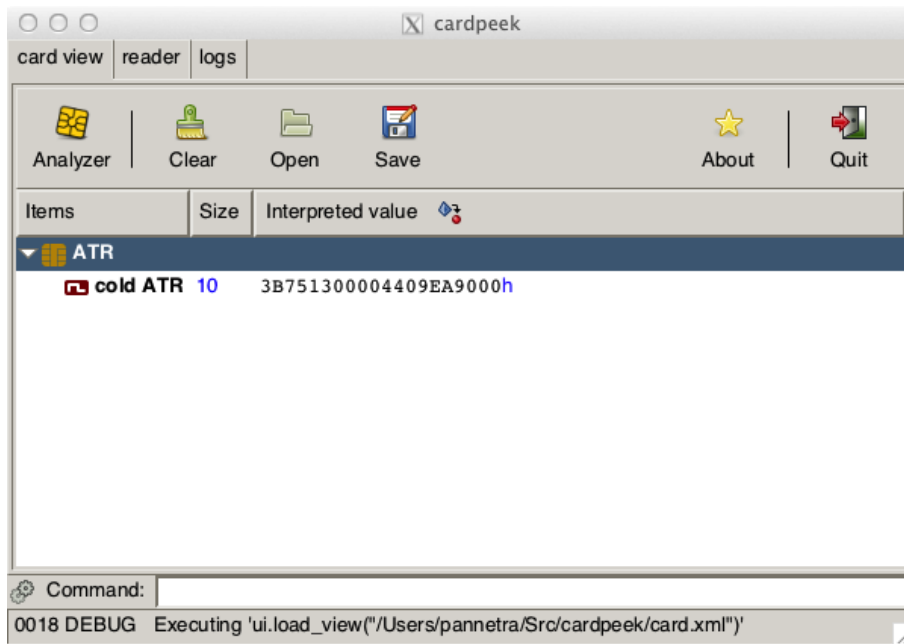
cardpeek

card view | reader | logs

Analyzer | Clear | Open | Save | About | Quit

| Items | Size | Interpreted value |
|---|---|---|
| ATR | | |
| cold ATR | 10 | 3B751300004409EA9000h |

Command:

0018 DEBUG Executing 'ui.load_view("/Users/pannetra/Src/cardpeek/card.xml")'